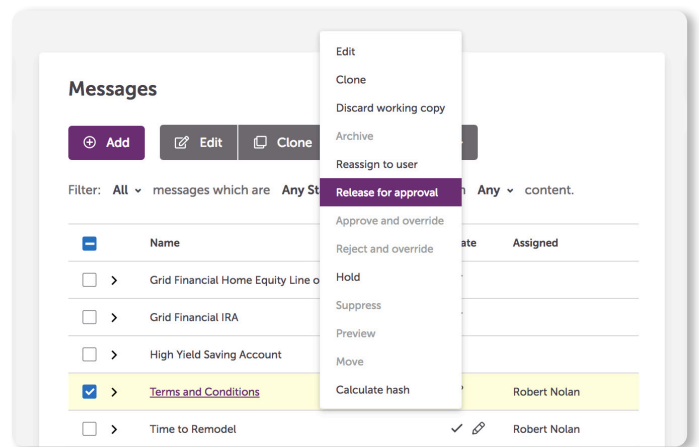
Messages

Add Edit Clone

Filter: All messages which are Any St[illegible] Any content.

| | | Name | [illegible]ate | Assigned |
|---|---|---|---|---|
| | > | Grid Financial Home Equity Line o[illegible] | | |
| | > | Grid Financial IRA | | |
| | > | High Yield Saving Account | | |
| | > | Terms and Conditions | | Robert Nolan |
| | > | Time to Remodel | | Robert Nolan |

Edit
Clone
Discard working copy
Archive
Reassign to user
Release for approval
Approve and override
Reject and override
Hold
Suppress
Preview
Move
Calculate hash